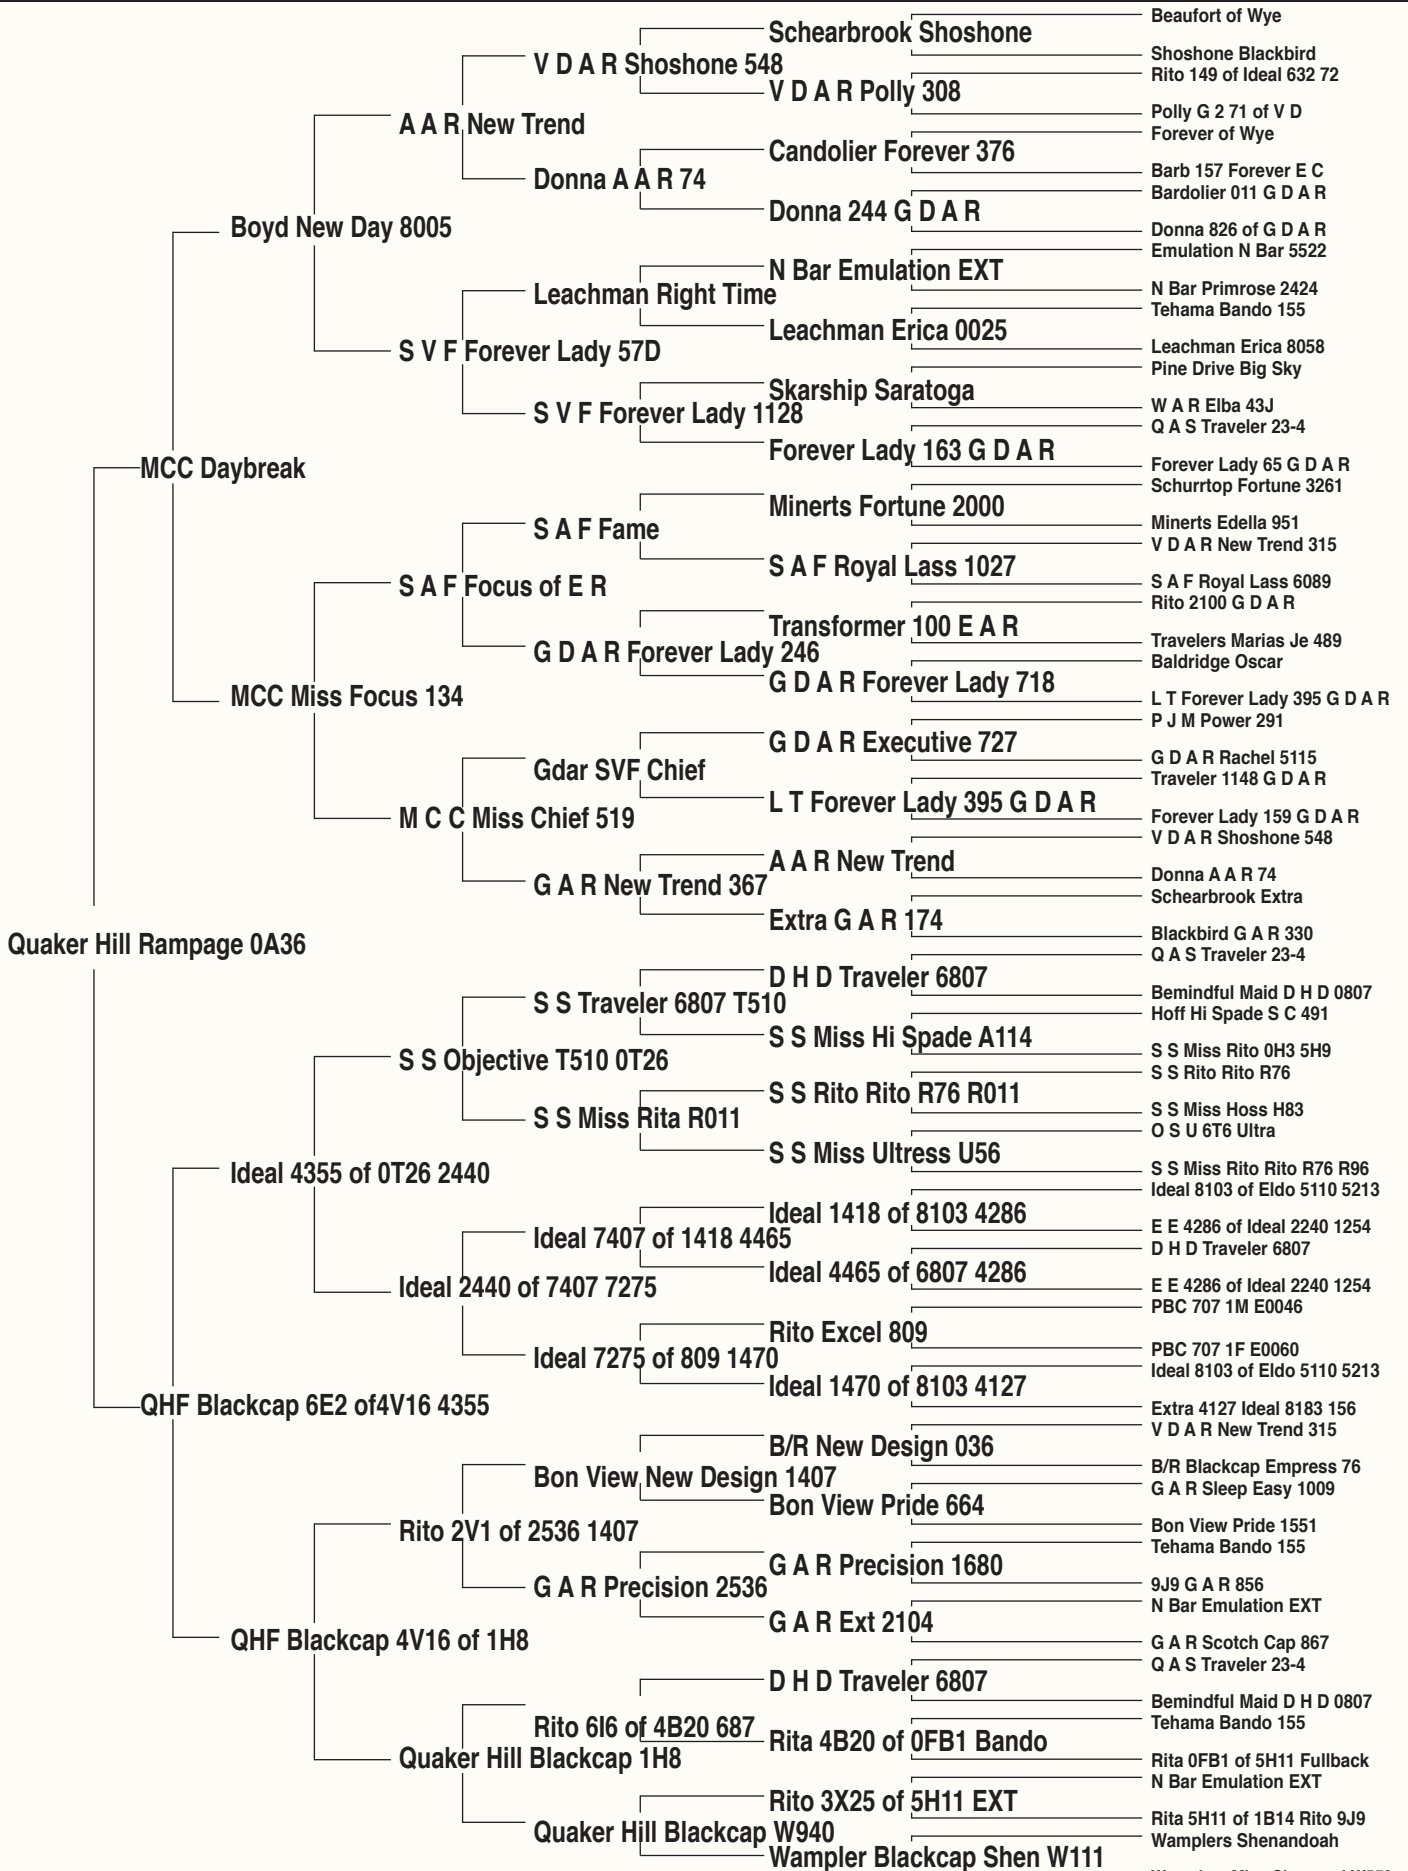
Quaker Hill Rampage 0A36

MCC Daybreak
Boyd New Day 8005
A A R New Trend
V D A R Shoshone 548
Schearbrook Shoshone
Beaufort of Wye
Shoshone Blackbird
V D A R Polly 308
Rito 149 of Ideal 632 72
Polly G 2 71 of V D
Donna A A R 74
Candolier Forever 376
Forever of Wye
Barb 157 Forever E C
Donna 244 G D A R
Bardolier 011 G D A R
Donna 826 of G D A R
S V F Forever Lady 57D
Leachman Right Time
N Bar Emulation EXT
Emulation N Bar 5522
N Bar Primrose 2424
Leachman Erica 0025
Tehama Bando 155
Leachman Erica 8058
S V F Forever Lady 1128
Skarship Saratoga
Pine Drive Big Sky
W A R Elba 43J
Forever Lady 163 G D A R
Q A S Traveler 23-4
Forever Lady 65 G D A R
MCC Miss Focus 134
S A F Focus of E R
S A F Fame
Minerts Fortune 2000
Schurrtop Fortune 3261
Minerts Edella 951
S A F Royal Lass 1027
V D A R New Trend 315
S A F Royal Lass 6089
G D A R Forever Lady 246
Transformer 100 E A R
Rito 2100 G D A R
Travelers Marias Je 489
G D A R Forever Lady 718
Baldridge Oscar
L T Forever Lady 395 G D A R
M C C Miss Chief 519
Gdar SVF Chief
G D A R Executive 727
P J M Power 291
G D A R Rachel 5115
L T Forever Lady 395 G D A R
Traveler 1148 G D A R
Forever Lady 159 G D A R
G A R New Trend 367
A A R New Trend
V D A R Shoshone 548
Donna A A R 74
Extra G A R 174
Schearbrook Extra
Blackbird G A R 330

QHF Blackcap 6E2 of4V16 4355
Ideal 4355 of 0T26 2440
S S Objective T510 0T26
S S Traveler 6807 T510
D H D Traveler 6807
Q A S Traveler 23-4
Bemindful Maid D H D 0807
S S Miss Hi Spade A114
Hoff Hi Spade S C 491
S S Miss Rito 0H3 5H9
S S Miss Rita R011
S S Rito Rito R76 R011
S S Rito Rito R76
S S Miss Hoss H83
S S Miss Ultress U56
O S U 6T6 Ultra
S S Miss Rito Rito R76 R96
Ideal 2440 of 7407 7275
Ideal 7407 of 1418 4465
Ideal 1418 of 8103 4286
Ideal 8103 of Eldo 5110 5213
E E 4286 of Ideal 2240 1254
Ideal 4465 of 6807 4286
D H D Traveler 6807
E E 4286 of Ideal 2240 1254
Ideal 7275 of 809 1470
Rito Excel 809
PBC 707 1M E0046
PBC 707 1F E0060
Ideal 1470 of 8103 4127
Ideal 8103 of Eldo 5110 5213
Extra 4127 Ideal 8183 156
QHF Blackcap 4V16 of 1H8
Rito 2V1 of 2536 1407
Bon View New Design 1407
B/R New Design 036
V D A R New Trend 315
B/R Blackcap Empress 76
Bon View Pride 664
G A R Sleep Easy 1009
Bon View Pride 1551
G A R Precision 2536
G A R Precision 1680
Tehama Bando 155
9J9 G A R 856
G A R Ext 2104
N Bar Emulation EXT
G A R Scotch Cap 867
Quaker Hill Blackcap 1H8
Rito 6I6 of 4B20 687
D H D Traveler 6807
Q A S Traveler 23-4
Bemindful Maid D H D 0807
Rita 4B20 of 0FB1 Bando
Tehama Bando 155
Rita 0FB1 of 5H11 Fullback
Quaker Hill Blackcap W940
Rito 3X25 of 5H11 EXT
N Bar Emulation EXT
Rita 5H11 of 1B14 Rito 9J9
Wampler Blackcap Shen W111
Wamplers Shenandoah
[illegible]